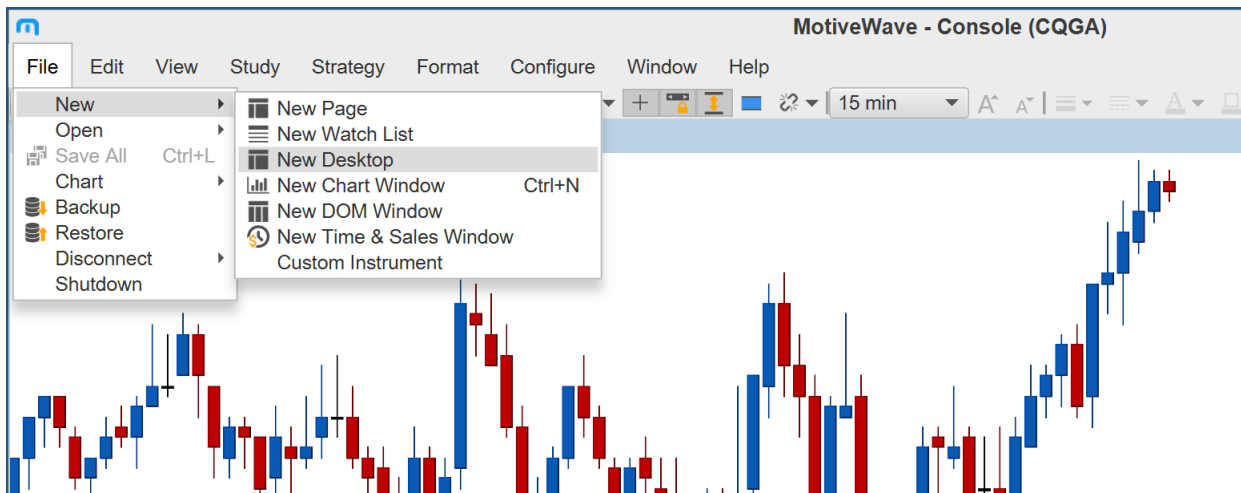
MotiveWave - Console (CQGA)

File Edit View Study Strategy Format Configure Window Help

New
Open
Save All Ctrl+L
Chart
Backup
Restore
Disconnect
Shutdown

New Page
New Watch List
New Desktop
New Chart Window Ctrl+N
New DOM Window
New Time & Sales Window
Custom Instrument

15 min